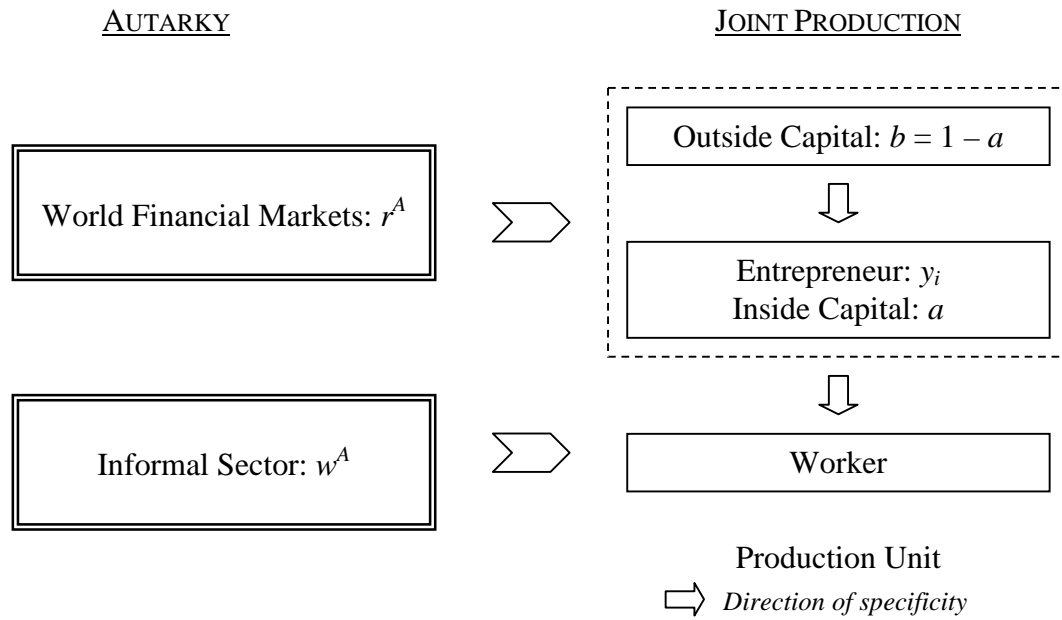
AUTARKY

JOINT PRODUCTION

World Financial Markets: $r^A$

Outside Capital: $b = 1 - a$

Entrepreneur: $y_i$
Inside Capital: $a$

Informal Sector: $w^A$

Worker

Production Unit

*Direction of specificity*